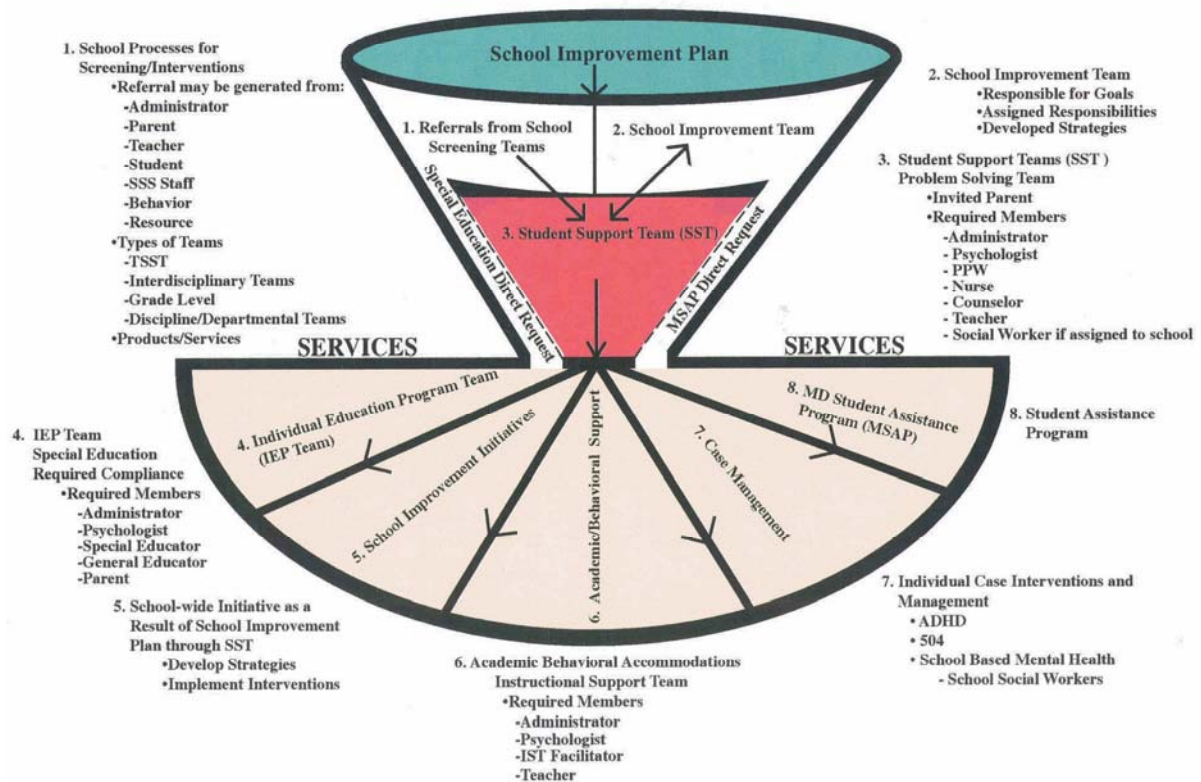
1. School Processes for Screening/Interventions
•Referral may be generated from:
-Administrator
-Parent
-Teacher
-Student
-SSS Staff
-Behavior
-Resource
•Types of Teams
-TSST
-Interdisciplinary Teams
-Grade Level
-Discipline/Departmental Teams
•Products/Services

School Improvement Plan

1. Referrals from School Screening Teams

2. School Improvement Team

Special Education Direct Request

MSAP Direct Request

3. Student Support Team (SST)

2. School Improvement Team
•Responsible for Goals
•Assigned Responsibilities
•Developed Strategies

3. Student Support Teams (SST) Problem Solving Team
•Invited Parent
•Required Members
-Administrator
- Psychologist
- PPW
- Nurse
- Counselor
- Teacher
- Social Worker if assigned to school

SERVICES

SERVICES

4. Individual Education Program Team (IEP Team)

5. School Improvement Initiatives

6. Academic/Behavioral Support

7. Case Management

8. MD Student Assistance Program (MSAP)

8. Student Assistance Program

4. IEP Team Special Education Required Compliance
•Required Members
-Administrator
-Psychologist
-Special Educator
-General Educator
-Parent

5. School-wide Initiative as a Result of School Improvement Plan through SST
•Develop Strategies
•Implement Interventions

6. Academic Behavioral Accommodations Instructional Support Team
•Required Members
-Administrator
-Psychologist
-IST Facilitator
-Teacher

7. Individual Case Interventions and Management
• ADHD
• 504
• School Based Mental Health
- School Social Workers